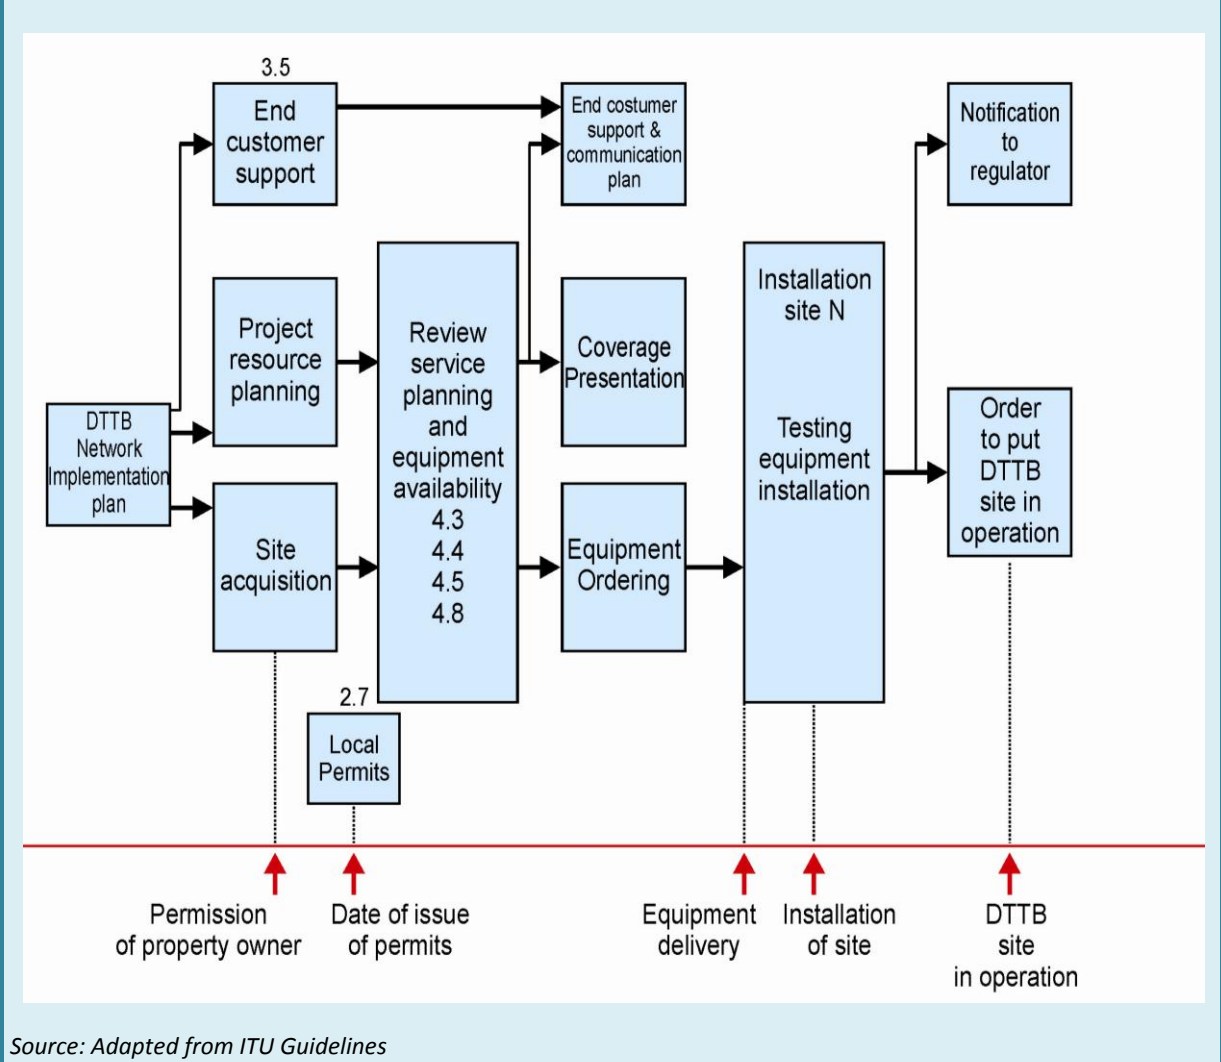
3.5

End customer support

End costumer support & communication plan

Notification to regulator

DTTB Network Implementation plan

Project resource planning

Review service planning and equipment availability
4.3
4.4
4.5
4.8

Coverage Presentation

Installation site N

Testing equipment installation

Order to put DTTB site in operation

Site acquisition

Equipment Ordering

2.7

Local Permits

Permission of property owner

Date of issue of permits

Equipment delivery

Installation of site

DTTB site in operation

Source: Adapted from ITU Guidelines